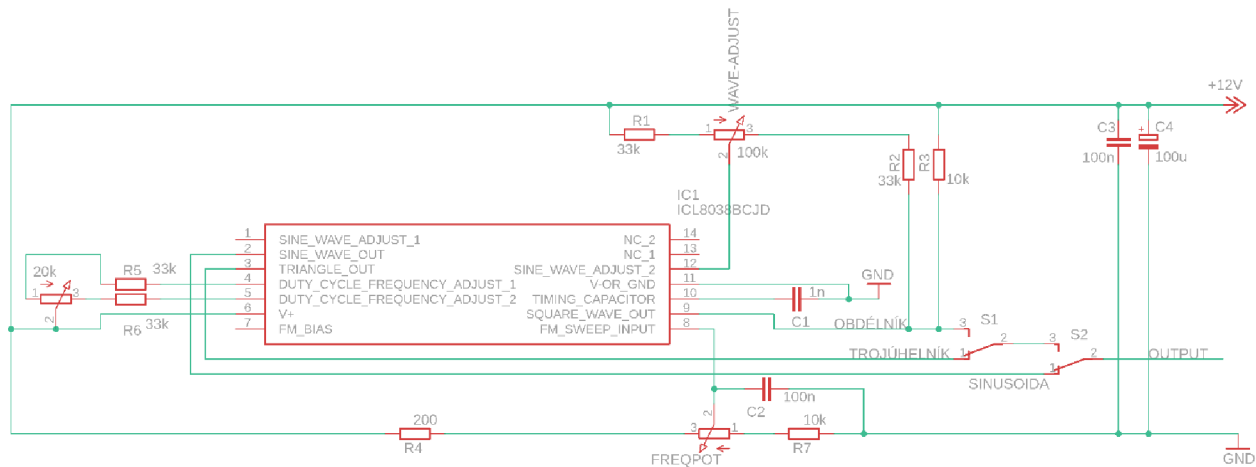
WAVE-ADJUST

+12V

R1
33k
1 3
2 100k

C3 C4
100n 100u

R2 33k
R3 10k

IC1
ICL8038BCJD

| | | | |
|---|---|---|---|
| 1 | SINE_WAVE_ADJUST_1 | NC_2 | 14 |
| 2 | SINE_WAVE_OUT | NC_1 | 13 |
| 3 | TRIANGLE_OUT | SINE_WAVE_ADJUST_2 | 12 |
| 4 | DUTY_CYCLE_FREQUENCY_ADJUST_1 | V-OR_GND | 11 |
| 5 | DUTY_CYCLE_FREQUENCY_ADJUST_2 | TIMING_CAPACITOR | 10 |
| 6 | V+ | SQUARE_WAVE_OUT | 9 |
| 7 | FM_BIAS | FM_SWEEP_INPUT | 8 |

20k
1 3
2
R5 33k
R6 33k

GND
1n
C1

OBDÉLNÍK 3
S1
2
3 S2
TROJÚHELNÍK 1
1 2 OUTPUT
SINUSOIDA

100n
C2
200
R4
2
3 1
FREQPOT
10k
R7
GND